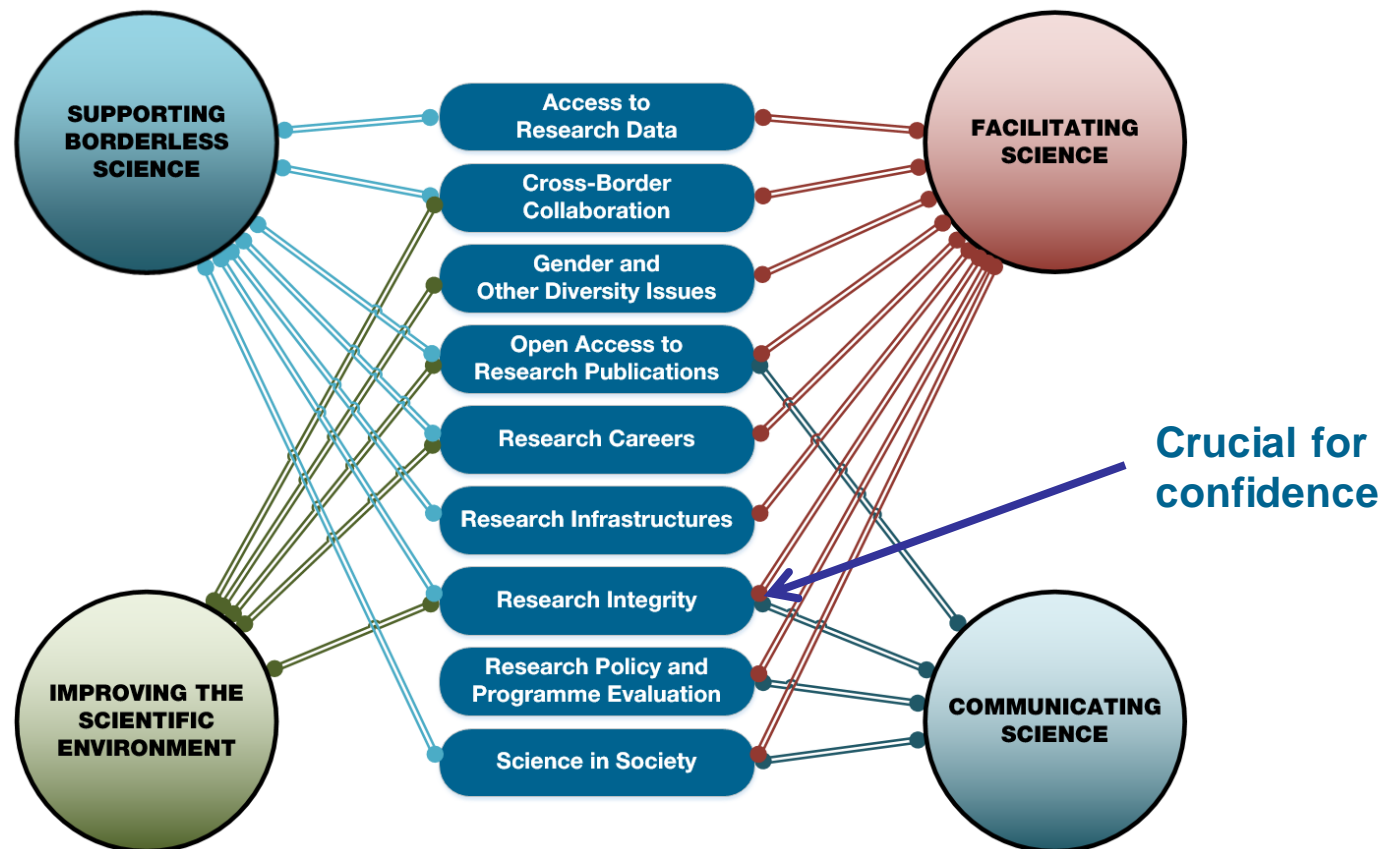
SUPPORTING BORDERLESS SCIENCE

FACILITATING SCIENCE

Access to Research Data

Cross-Border Collaboration

Gender and Other Diversity Issues

Open Access to Research Publications

Research Careers

Research Infrastructures

Research Integrity

Research Policy and Programme Evaluation

Science in Society

Crucial for confidence

IMPROVING THE SCIENTIFIC ENVIRONMENT

COMMUNICATING SCIENCE